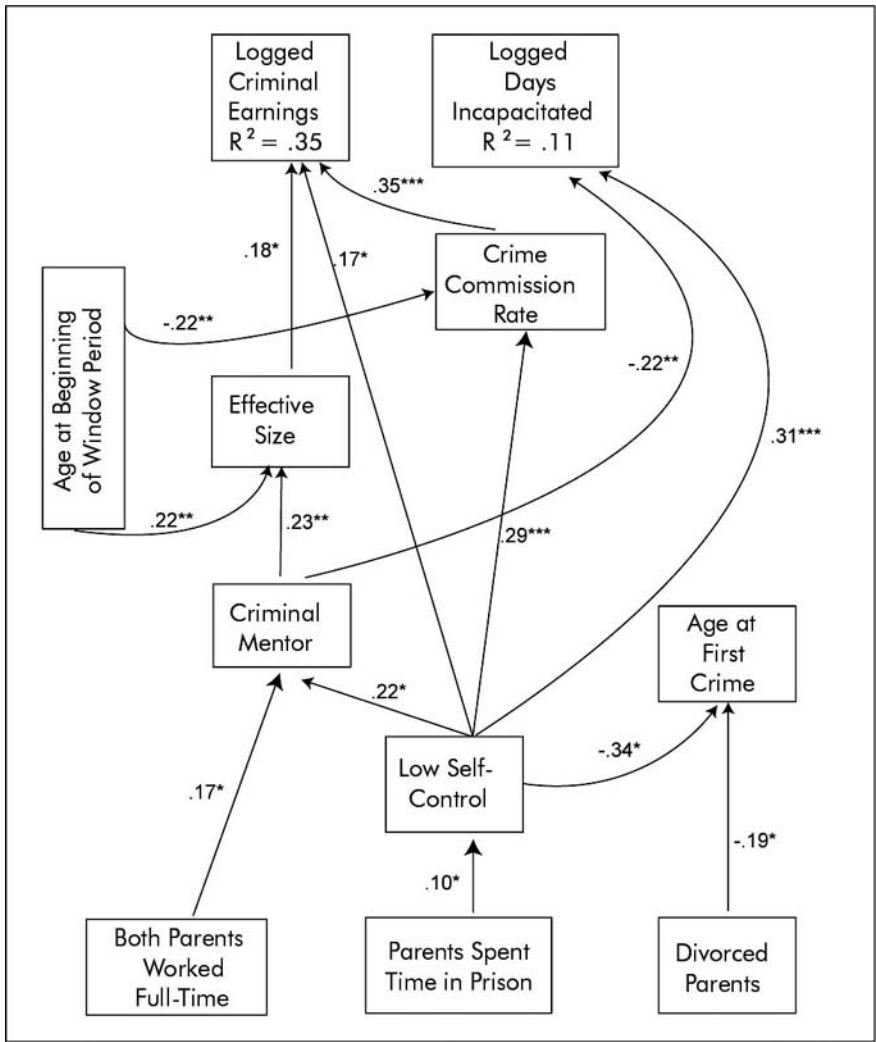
Logged Criminal Earnings $R^2 = .35$

Logged Days Incapacitated $R^2 = .11$

.35***

.18*

.17*

Crime Commission Rate

Age at Beginning of Window Period

-.22**

-.22**

.31***

Effective Size

.22**

.23**

.29***

Criminal Mentor

Age at First Crime

.22*

Low Self-Control

-.34*

.17*

.10*

-.19*

Both Parents Worked Full-Time

Parents Spent Time in Prison

Divorced Parents